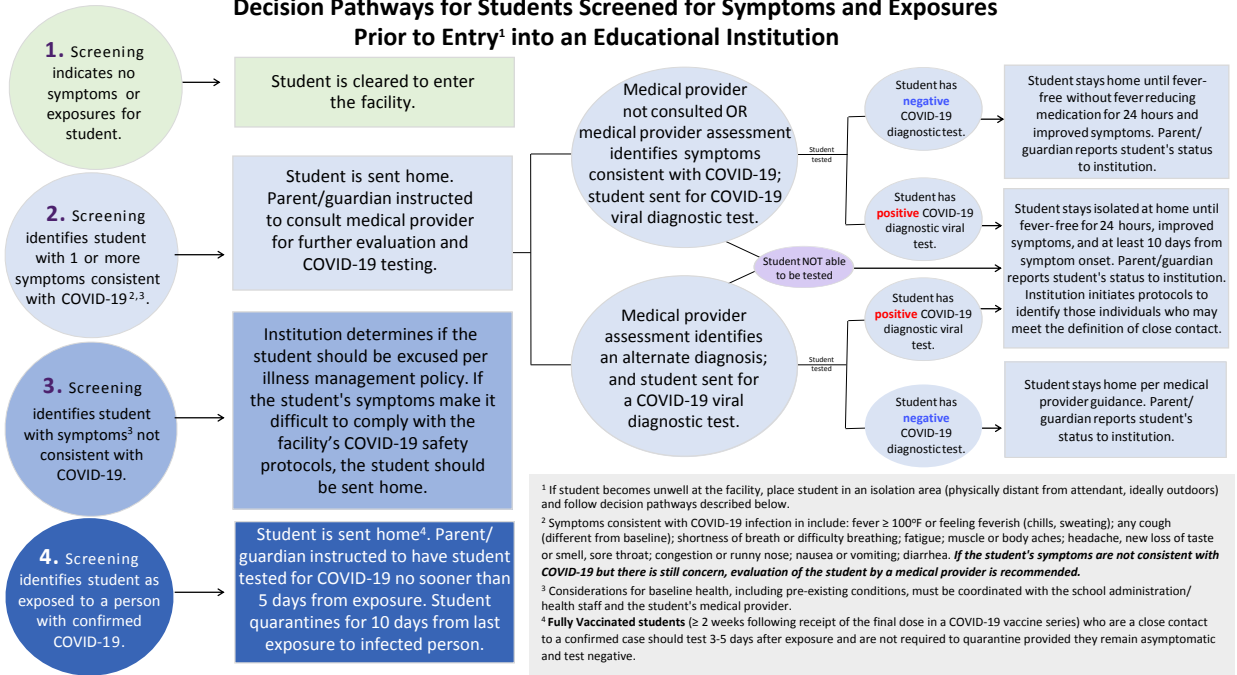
Decision Pathways for Students Screened for Symptoms and Exposures Prior to Entry$^1$ into an Educational Institution

1. Screening indicates no symptoms or exposures for student.

Student is cleared to enter the facility.

2. Screening identifies student with 1 or more symptoms consistent with COVID-19$^{2,3}$.

Student is sent home. Parent/guardian instructed to consult medical provider for further evaluation and COVID-19 testing.

3. Screening identifies student with symptoms$^3$ not consistent with COVID-19.

Institution determines if the student should be excused per illness management policy. If the student's symptoms make it difficult to comply with the facility's COVID-19 safety protocols, the student should be sent home.

4. Screening identifies student as exposed to a person with confirmed COVID-19.

Student is sent home$^4$. Parent/guardian instructed to have student tested for COVID-19 no sooner than 5 days from exposure. Student quarantines for 10 days from last exposure to infected person.

Medical provider not consulted OR medical provider assessment identifies symptoms consistent with COVID-19; student sent for COVID-19 viral diagnostic test.

Student tested

Student has negative COVID-19 diagnostic test.

Student stays home until fever-free without fever reducing medication for 24 hours and improved symptoms. Parent/guardian reports student's status to institution.

Student has positive COVID-19 diagnostic viral test.

Student stays isolated at home until fever-free for 24 hours, improved symptoms, and at least 10 days from symptom onset. Parent/guardian reports student's status to institution. Institution initiates protocols to identify those individuals who may meet the definition of close contact.

Student NOT able to be tested

Medical provider assessment identifies an alternate diagnosis; and student sent for a COVID-19 viral diagnostic test.

Student tested

Student has positive COVID-19 diagnostic viral test.

Student has negative COVID-19 diagnostic test.

Student stays home per medical provider guidance. Parent/guardian reports student's status to institution.

$^1$ If student becomes unwell at the facility, place student in an isolation area (physically distant from attendant, ideally outdoors) and follow decision pathways described below.
$^2$ Symptoms consistent with COVID-19 infection in include: fever ≥ 100ºF or feeling feverish (chills, sweating); any cough (different from baseline); shortness of breath or difficulty breathing; fatigue; muscle or body aches; headache, new loss of taste or smell, sore throat; congestion or runny nose; nausea or vomiting; diarrhea. If the student's symptoms are not consistent with COVID-19 but there is still concern, evaluation of the student by a medical provider is recommended.
$^3$ Considerations for baseline health, including pre-existing conditions, must be coordinated with the school administration/health staff and the student's medical provider.
$^4$ Fully Vaccinated students (≥ 2 weeks following receipt of the final dose in a COVID-19 vaccine series) who are a close contact to a confirmed case should test 3-5 days after exposure and are not required to quarantine provided they remain asymptomatic and test negative.